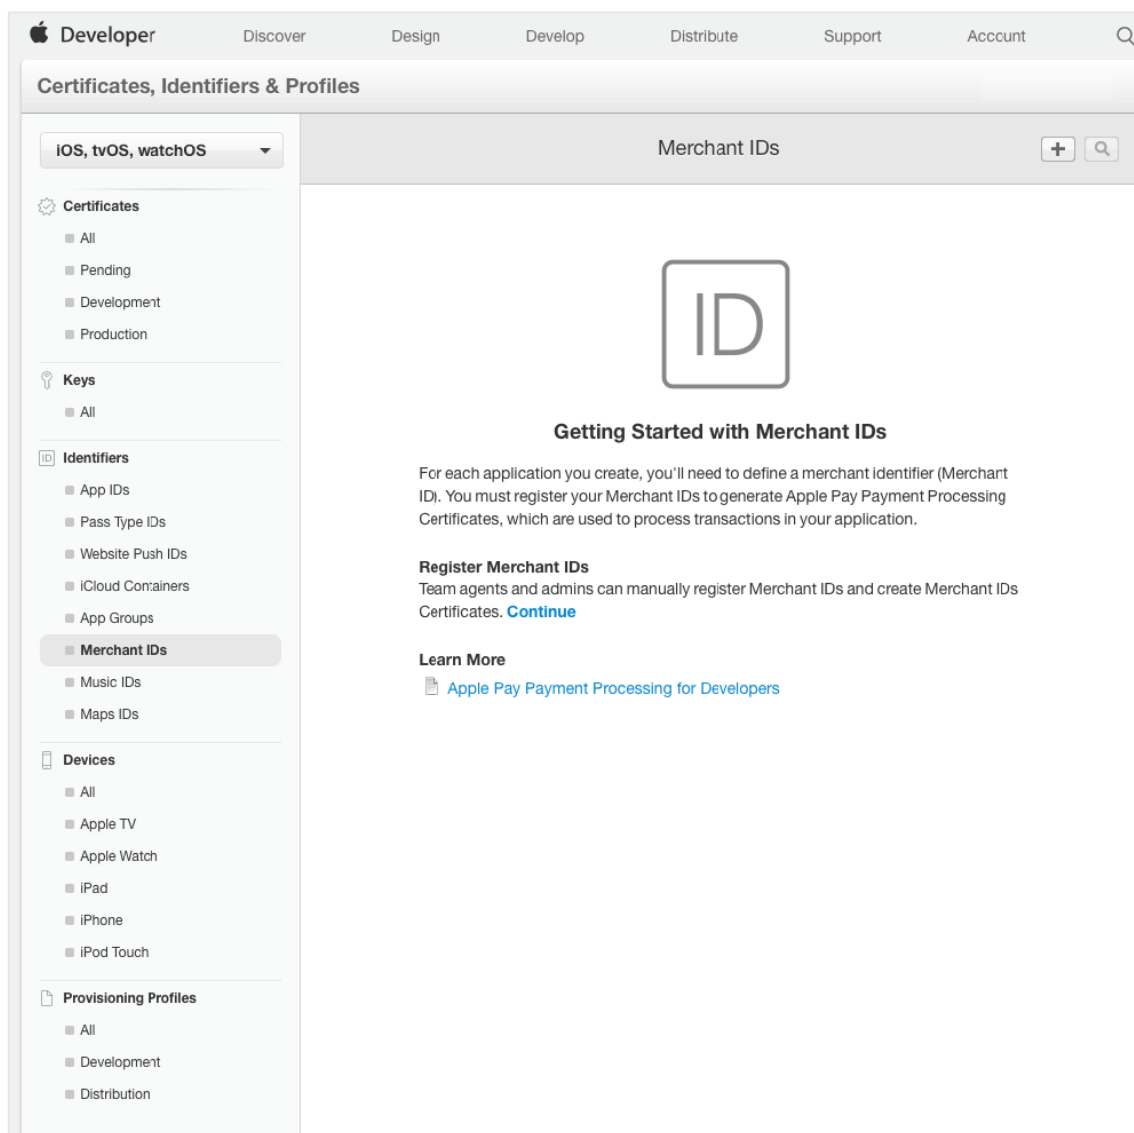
Developer Discover Design Develop Distribute Support Account

Certificates, Identifiers & Profiles

iOS, tvOS, watchOS

Certificates
All
Pending
Development
Production

Keys
All

Identifiers
App IDs
Pass Type IDs
Website Push IDs
iCloud Containers
App Groups
Merchant IDs
Music IDs
Maps IDs

Devices
All
Apple TV
Apple Watch
iPad
iPhone
iPod Touch

Provisioning Profiles
All
Development
Distribution

Merchant IDs

+

ID

Getting Started with Merchant IDs

For each application you create, you'll need to define a merchant identifier (Merchant ID). You must register your Merchant IDs to generate Apple Pay Payment Processing Certificates, which are used to process transactions in your application.

Register Merchant IDs
Team agents and admins can manually register Merchant IDs and create Merchant IDs Certificates. Continue

Learn More
Apple Pay Payment Processing for Developers